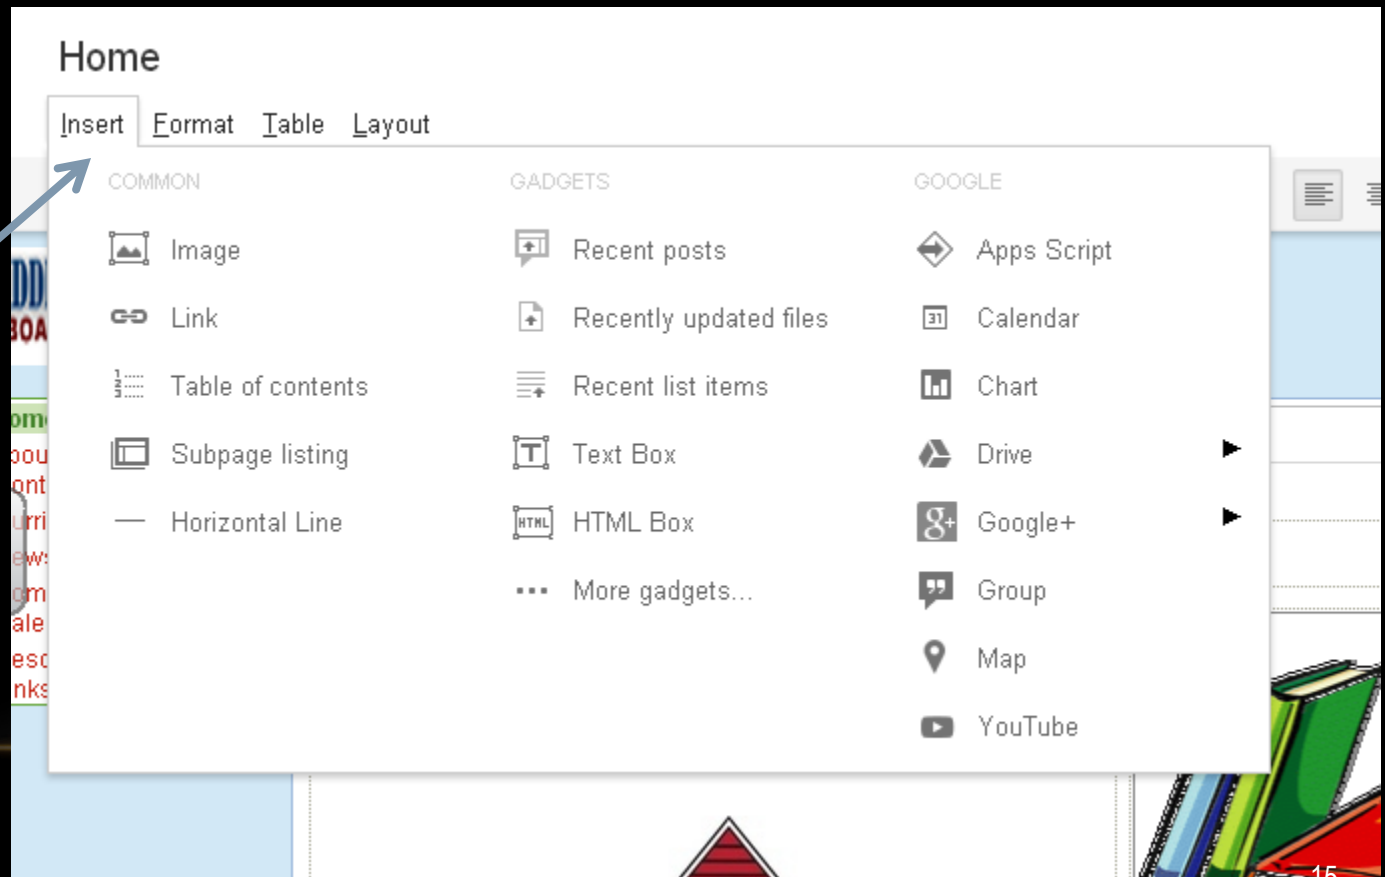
Home

Insert Format Table Layout

COMMON

Image

Link

Table of contents

Subpage listing

Horizontal Line

GADGETS

Recent posts

Recently updated files

Recent list items

Text Box

HTML Box

More gadgets...

GOOGLE

Apps Script

Calendar

Chart

Drive

Google+

Group

Map

YouTube

DD
BOA
om
bou
ont
urri
ews
om
ale
esc
nks

15